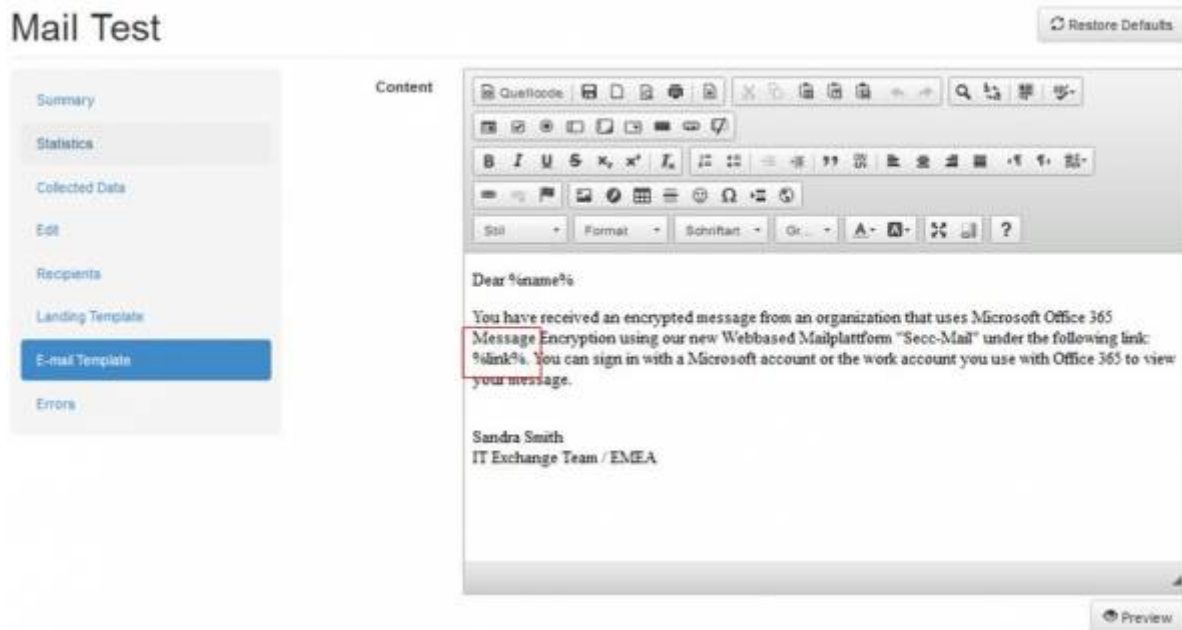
Mail Test

Restore Defaults

Summary

Statistics

Collected Data

Edit

Recipients

Landing Template

E-mail Template

Errors

Content

Quellcode

Stil

Format

Schriftart

Gr...

?

Dear %name%

You have received an encrypted message from an organization that uses Microsoft Office 365 Message Encryption using our new Webbased Mailplattform "Secc-Mail" under the following link: %link%. You can sign in with a Microsoft account or the work account you use with Office 365 to view your message.

Sandra Smith
IT Exchange Team / EMEA

Preview